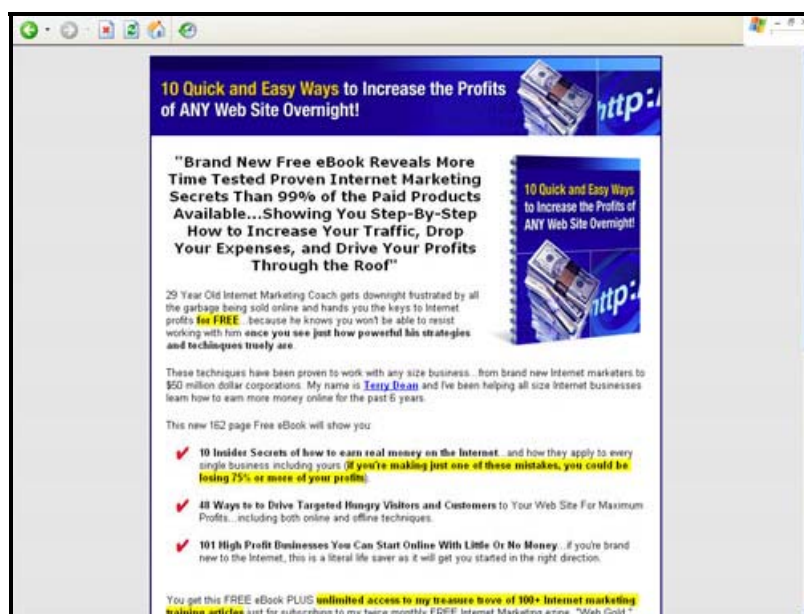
10 Quick and Easy Ways to Increase the Profits of ANY Web Site Overnight!

http:/

"Brand New Free eBook Reveals More Time Tested Proven Internet Marketing Secrets Than 99% of the Paid Products Available...Showing You Step-By-Step How to Increase Your Traffic, Drop Your Expenses, and Drive Your Profits Through the Roof"

10 Quick and Easy Ways to Increase the Profits of ANY Web Site Overnight!

http:

29 Year Old Internet Marketing Coach gets downright frustrated by all the garbage being sold online and hands you the keys to Internet profits for FREE...because he knows you won't be able to resist working with him once you see just how powerful his strategies and techniques truely are.

These techniques have been proven to work with any size business...from brand new Internet marketers to $50 million dollar corporations. My name is Terry Dean and I've been helping all size Internet businesses learn how to earn more money online for the past 6 years.

This new 162 page Free eBook will show you:

10 Insider Secrets of how to earn real money on the Internet...and how they apply to every single business including yours (If you're making just one of these mistakes, you could be losing 75% or more of your profits).

48 Ways to to Drive Targeted Hungry Visitors and Customers to Your Web Site For Maximum Profits...including both online and offline techniques.

101 High Profit Businesses You Can Start Online With Little Or No Money...if you're brand new to the Internet, this is a literal life saver as it will get you started in the right direction.

You get this FREE eBook PLUS unlimited access to my treasure trove of 100+ Internet marketing training articles just for subscribing to my twice monthly FREE Internet Marketing ezine, "Web Gold."